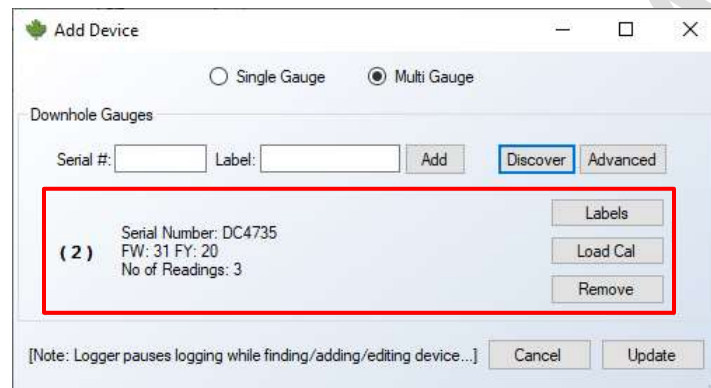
Add Device

Single Gauge
Multi Gauge

Downhole Gauges

Serial #:
Label:
Add
Discover
Advanced

( 2 )

Serial Number: DC4735
FW: 31 FY: 20
No of Readings: 3

Labels
Load Cal
Remove

[Note: Logger pauses logging while finding/adding/editing device...]
Cancel
Update